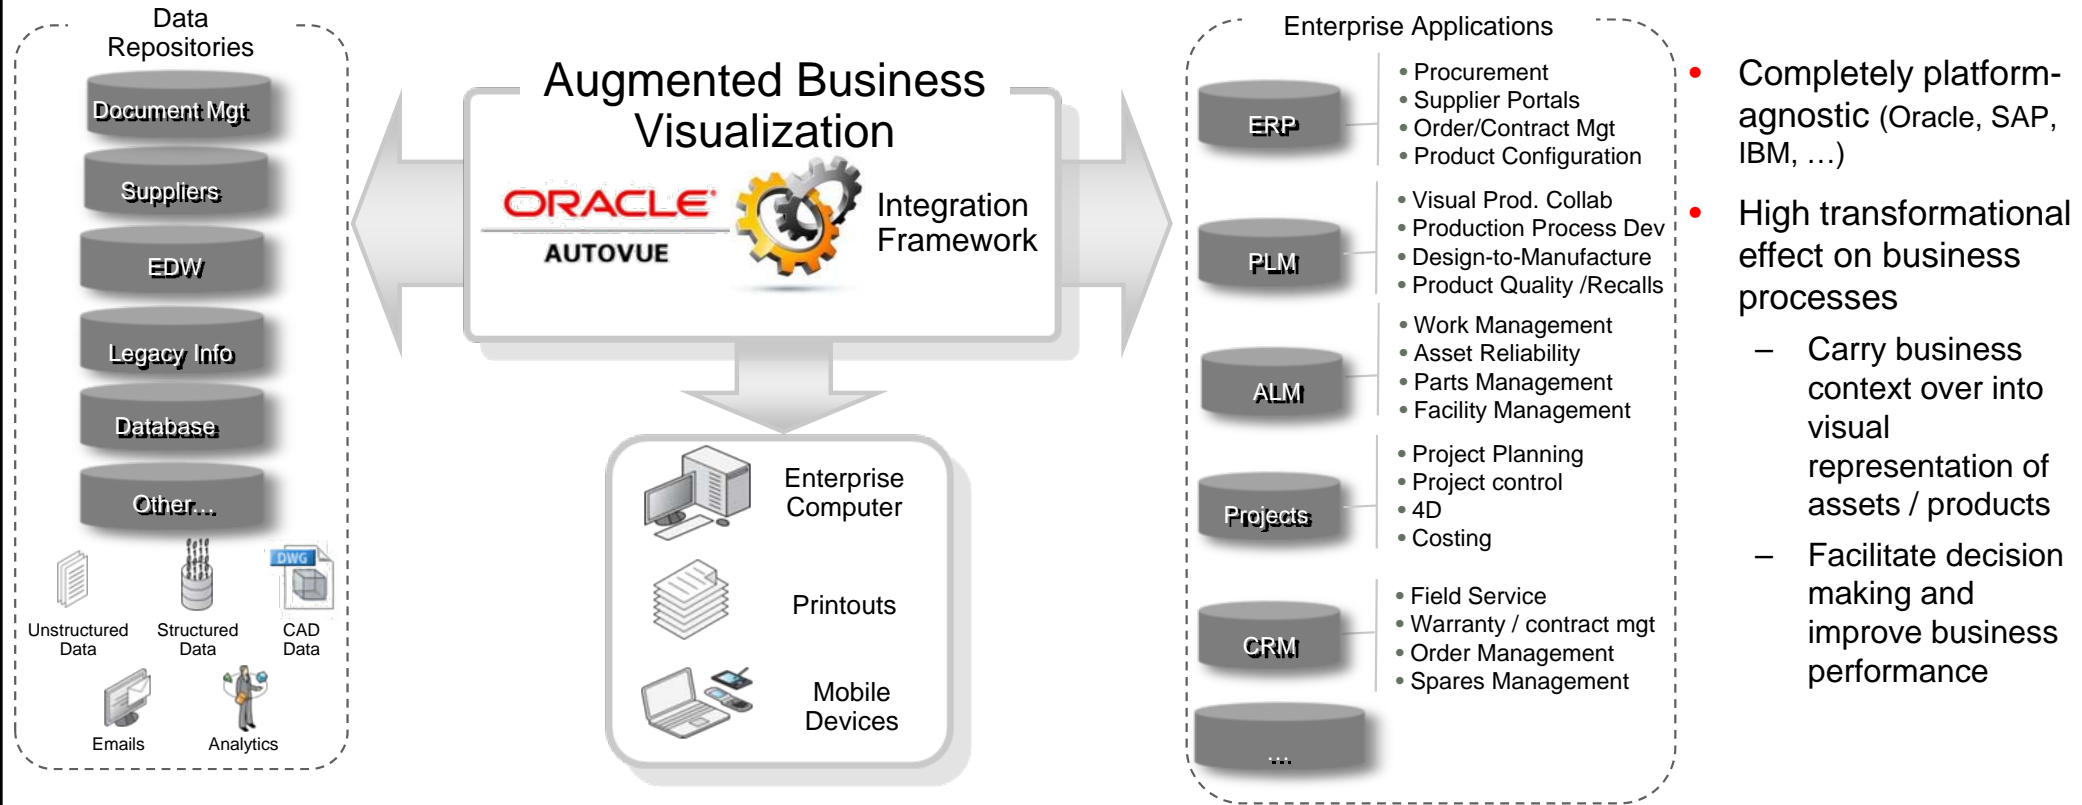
Data Repositories

Document Mgt

Suppliers

EDW

Legacy Info

Database

Other…

DWG

Unstructured Data

Structured Data

CAD Data

Emails

Analytics

Augmented Business Visualization

ORACLE AUTOVUE

Integration Framework

Enterprise Computer

Printouts

Mobile Devices

Enterprise Applications

ERP

• Procurement
• Supplier Portals
• Order/Contract Mgt
• Product Configuration

PLM

• Visual Prod. Collab
• Production Process Dev
• Design-to-Manufacture
• Product Quality /Recalls

ALM

• Work Management
• Asset Reliability
• Parts Management
• Facility Management

Projects

• Project Planning
• Project control
• 4D
• Costing

CRM

• Field Service
• Warranty / contract mgt
• Order Management
• Spares Management

…

• Completely platform-agnostic (Oracle, SAP, IBM, …)

• High transformational effect on business processes

– Carry business context over into visual representation of assets / products

– Facilitate decision making and improve business performance